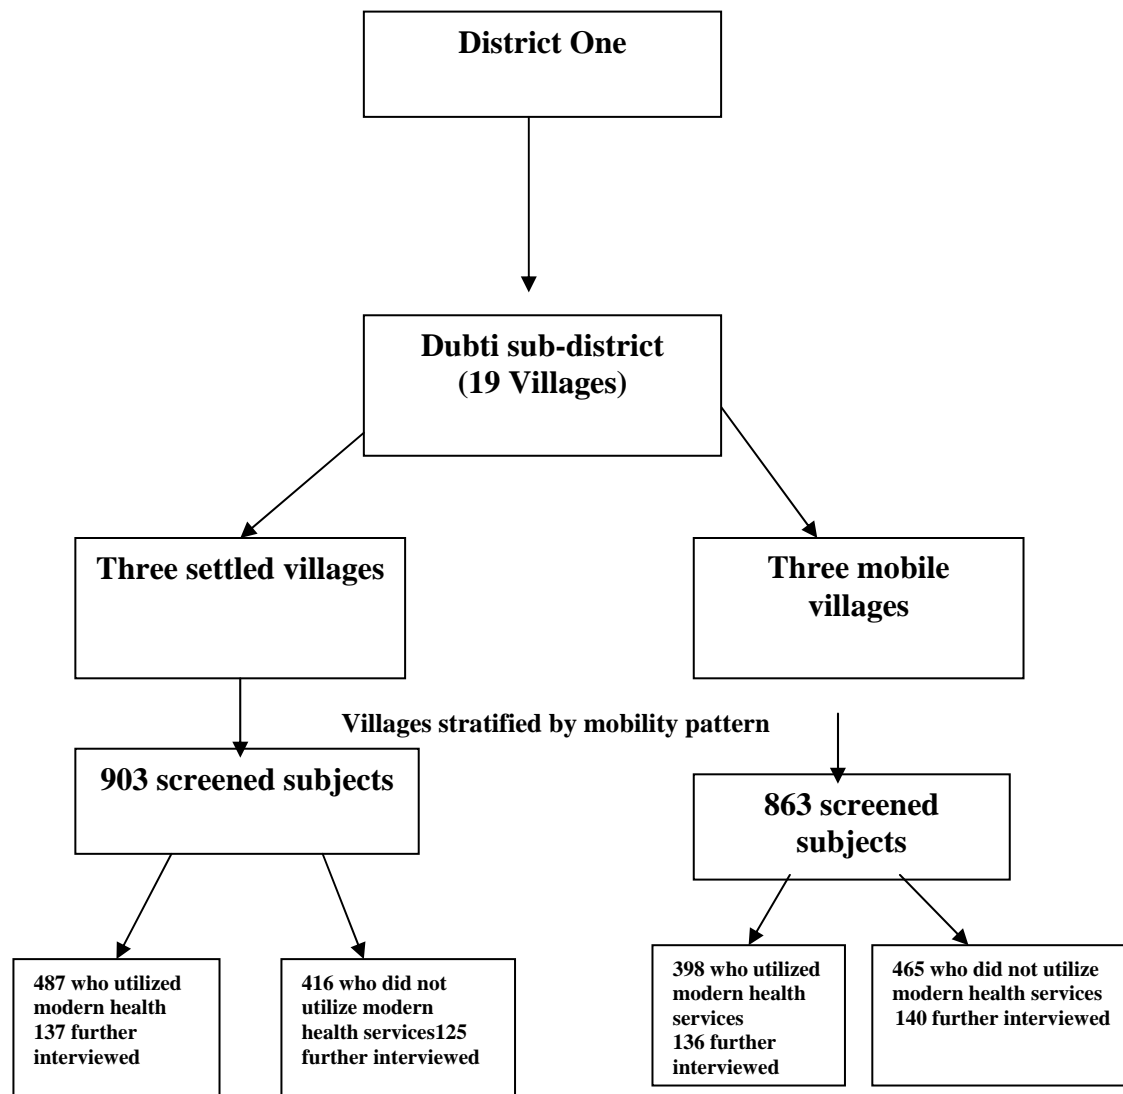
District One

Dubti sub-district
(19 Villages)

Three settled villages

Three mobile villages

Villages stratified by mobility pattern

903 screened subjects

863 screened subjects

487 who utilized modern health
137 further interviewed

416 who did not utilize modern health services125 further interviewed

398 who utilized modern health services
136 further interviewed

465 who did not utilize modern health services
140 further interviewed